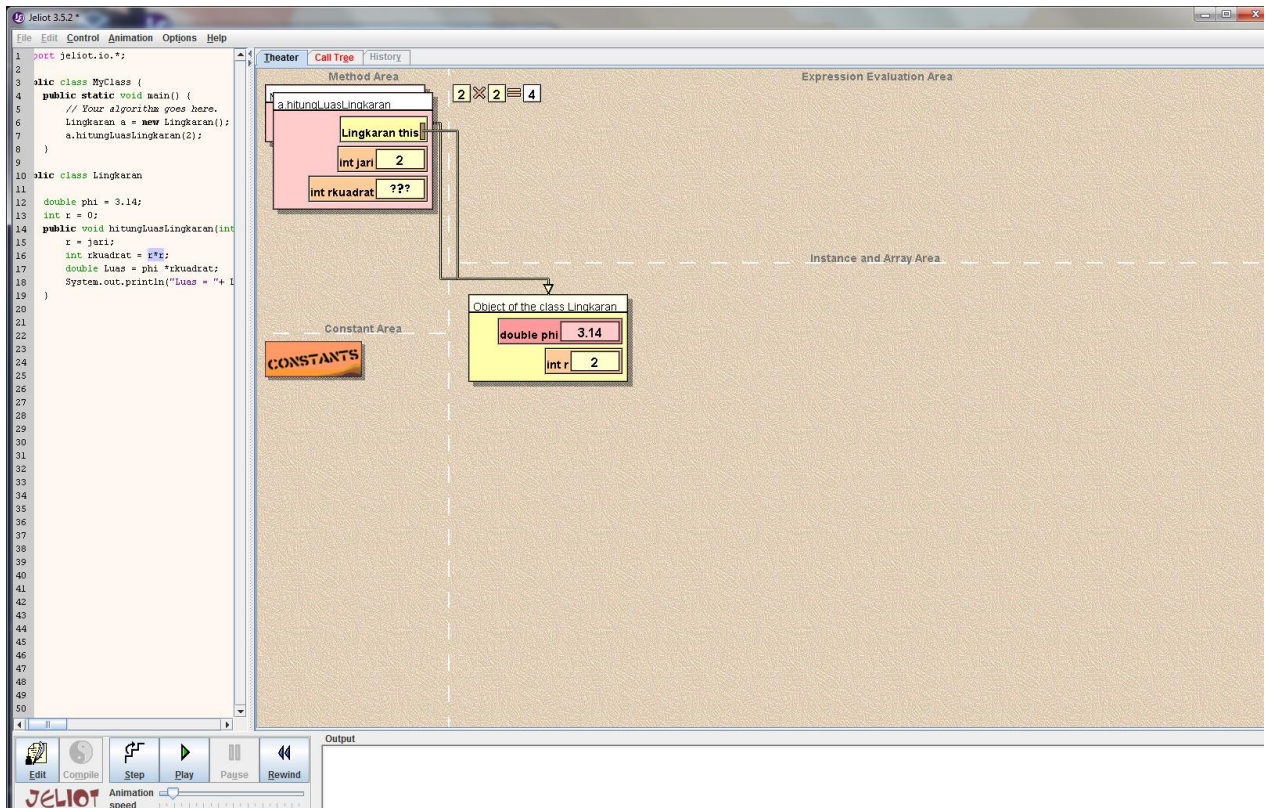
Jeliot 3.5.2 *

File Edit Control Animation Options Help

1 port jeliot.io.*;
2
3 blic class MyClass {
4 public static void main() {
5 // Your algorithm goes here.
6 Lingkaran a = new Lingkaran();
7 a.hitungLuasLingkaran(2);
8 }
9
10 blic class Lingkaran
11
12 double phi = 3.14;
13 int r = 0;
14 public void hitungLuasLingkaran(int
15 r = jari;
16 int rkuadrat = r*r;
17 double Luas = phi *rkuadrat;
18 System.out.println("Luas = "+ L
19 }
20
21
22
23
24
25
26
27
28
29
30
31
32
33
34
35
36
37
38
39
40
41
42
43
44
45
46
47
48
49
50

Theater Call Tree History

Method Area

Expression Evaluation Area

a.hitungLuasLingkaran

Lingkaran this

int jari 2

int rkuadrat ???

$2 \times 2 = 4$

Instance and Array Area

Object of the class Lingkaran

double phi 3.14

int r 2

Constant Area

CONSTANTS

Output

Edit Compile Step Play Pause Rewind

JELIOT Animation speed